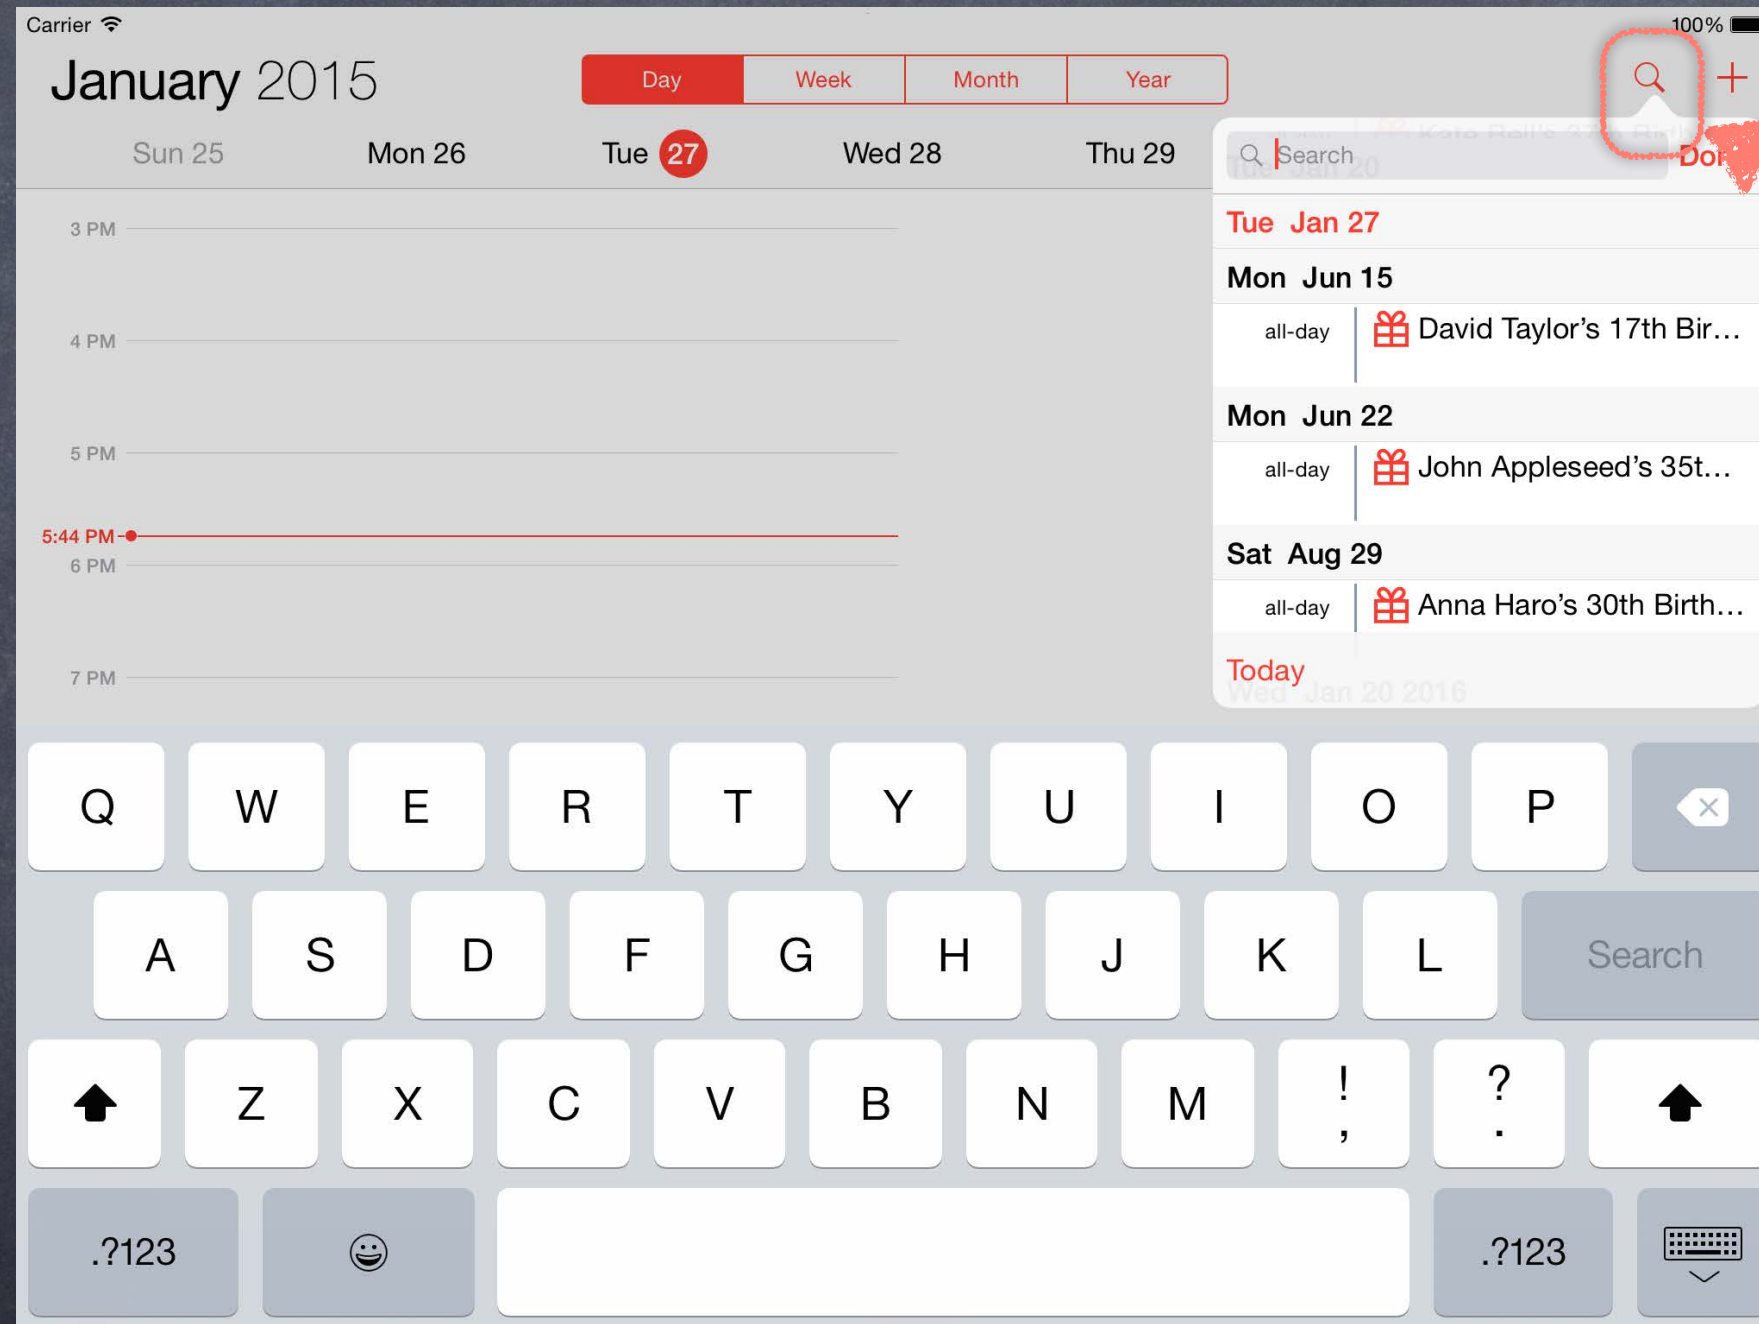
Carrier 100%

January 2015

Day Week Month Year

Sun 25 Mon 26 Tue 27 Wed 28 Thu 29

Search Do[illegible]

3 PM

4 PM

5 PM

5:44 PM

6 PM

7 PM

Tue Jan 27

Mon Jun 15

all-day David Taylor's 17th Bir…

Mon Jun 22

all-day John Appleseed's 35t…

Sat Aug 29

all-day Anna Haro's 30th Birth…

Today

Q W E R T Y U I O P

A S D F G H J K L Search

Z X C V B N M ! , ? .

.?123 .?123